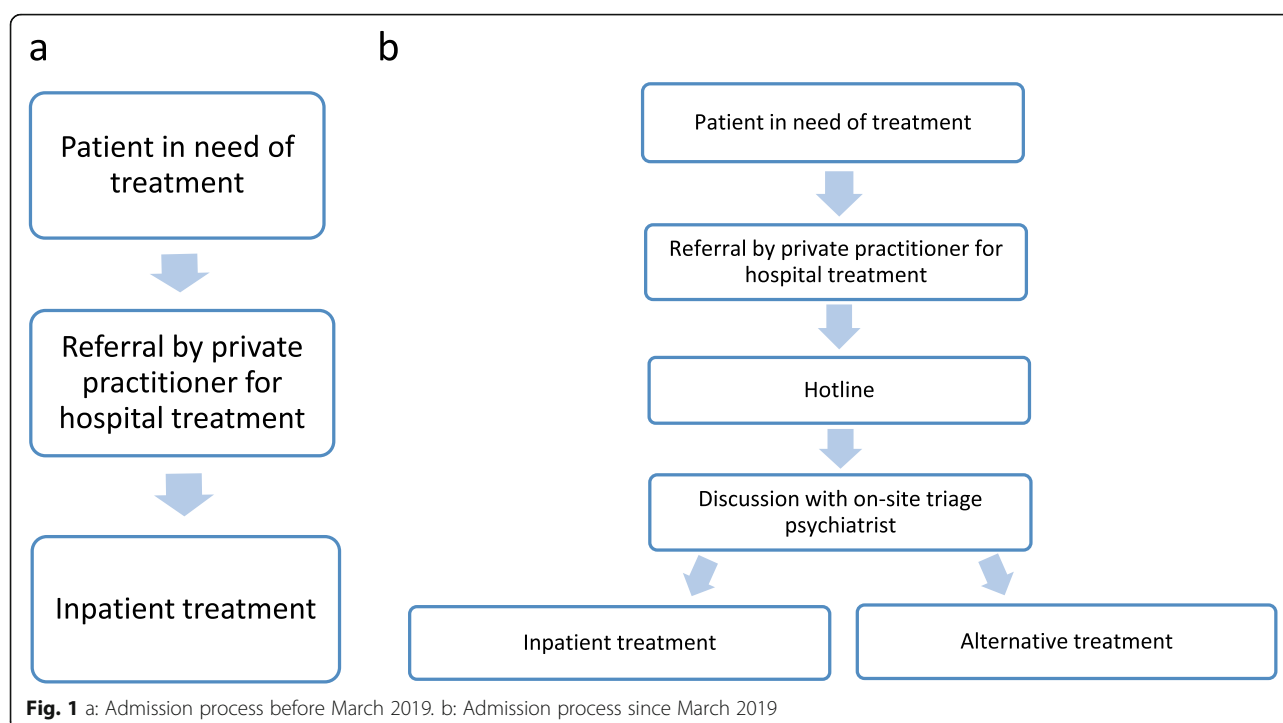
a

Patient in need of treatment

Referral by private practitioner for hospital treatment

Inpatient treatment

b

Patient in need of treatment

Referral by private practitioner for hospital treatment

Hotline

Discussion with on-site triage psychiatrist

Inpatient treatment

Alternative treatment

**Fig. 1** a: Admission process before March 2019. b: Admission process since March 2019